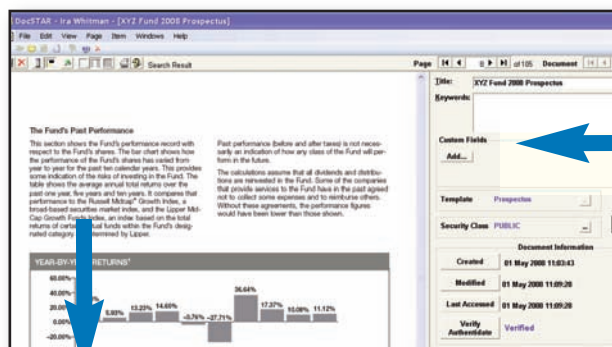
DocSTAR - Ira Whitman - [XYZ Fund 2008 Prospectus]

File Edit View Page Item Windows Help

Search Result

Page 8 of 105 Document

The Fund's Past Performance

This section shows the Fund's performance record with respect to the Fund's shares. The bar chart shows how the performance of the Fund's shares has varied from year to year for the past ten calendar years. This provides some indication of the risks of investing in the Fund. The table shows the average annual total returns over the past one year, five years and ten years. It compares that performance to the Russell Midcap® Growth Index, a broad-based securities market index, and the Lipper Mid-Cap Growth Funds Index, an index based on the total returns of certa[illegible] tual funds within the Fund's designated category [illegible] termined by Lipper.

Past performance (before and after taxes) is not necessarily an indication of how any class of the Fund will perform in the future.

The calculations assume that all dividends and distributions are reinvested in the Fund. Some of the companies that provide services to the Fund have in the past agreed not to collect some expenses and to reimburse others. Without these agreements, the performance figures would have been lower than those shown.

YEAR-BY-YE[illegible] RETURNS*

60.00%
40.00%
20.00%
0.00%
-20.00%

5.60% 13.23% 14.65% -0.76% -27.71% 36.64% 17.37% 10.06% 11.12%

Title: XYZ Fund 2008 Prospectus
Keywords:

Custom Fields
Add...

Template Prospectus

Security Class PUBLIC

Document Information

Created 01 May 2008 11:03:43
Modified 01 May 2008 11:09:28
Last Accessed 01 May 2008 11:09:28
Verify Authenticate Verified